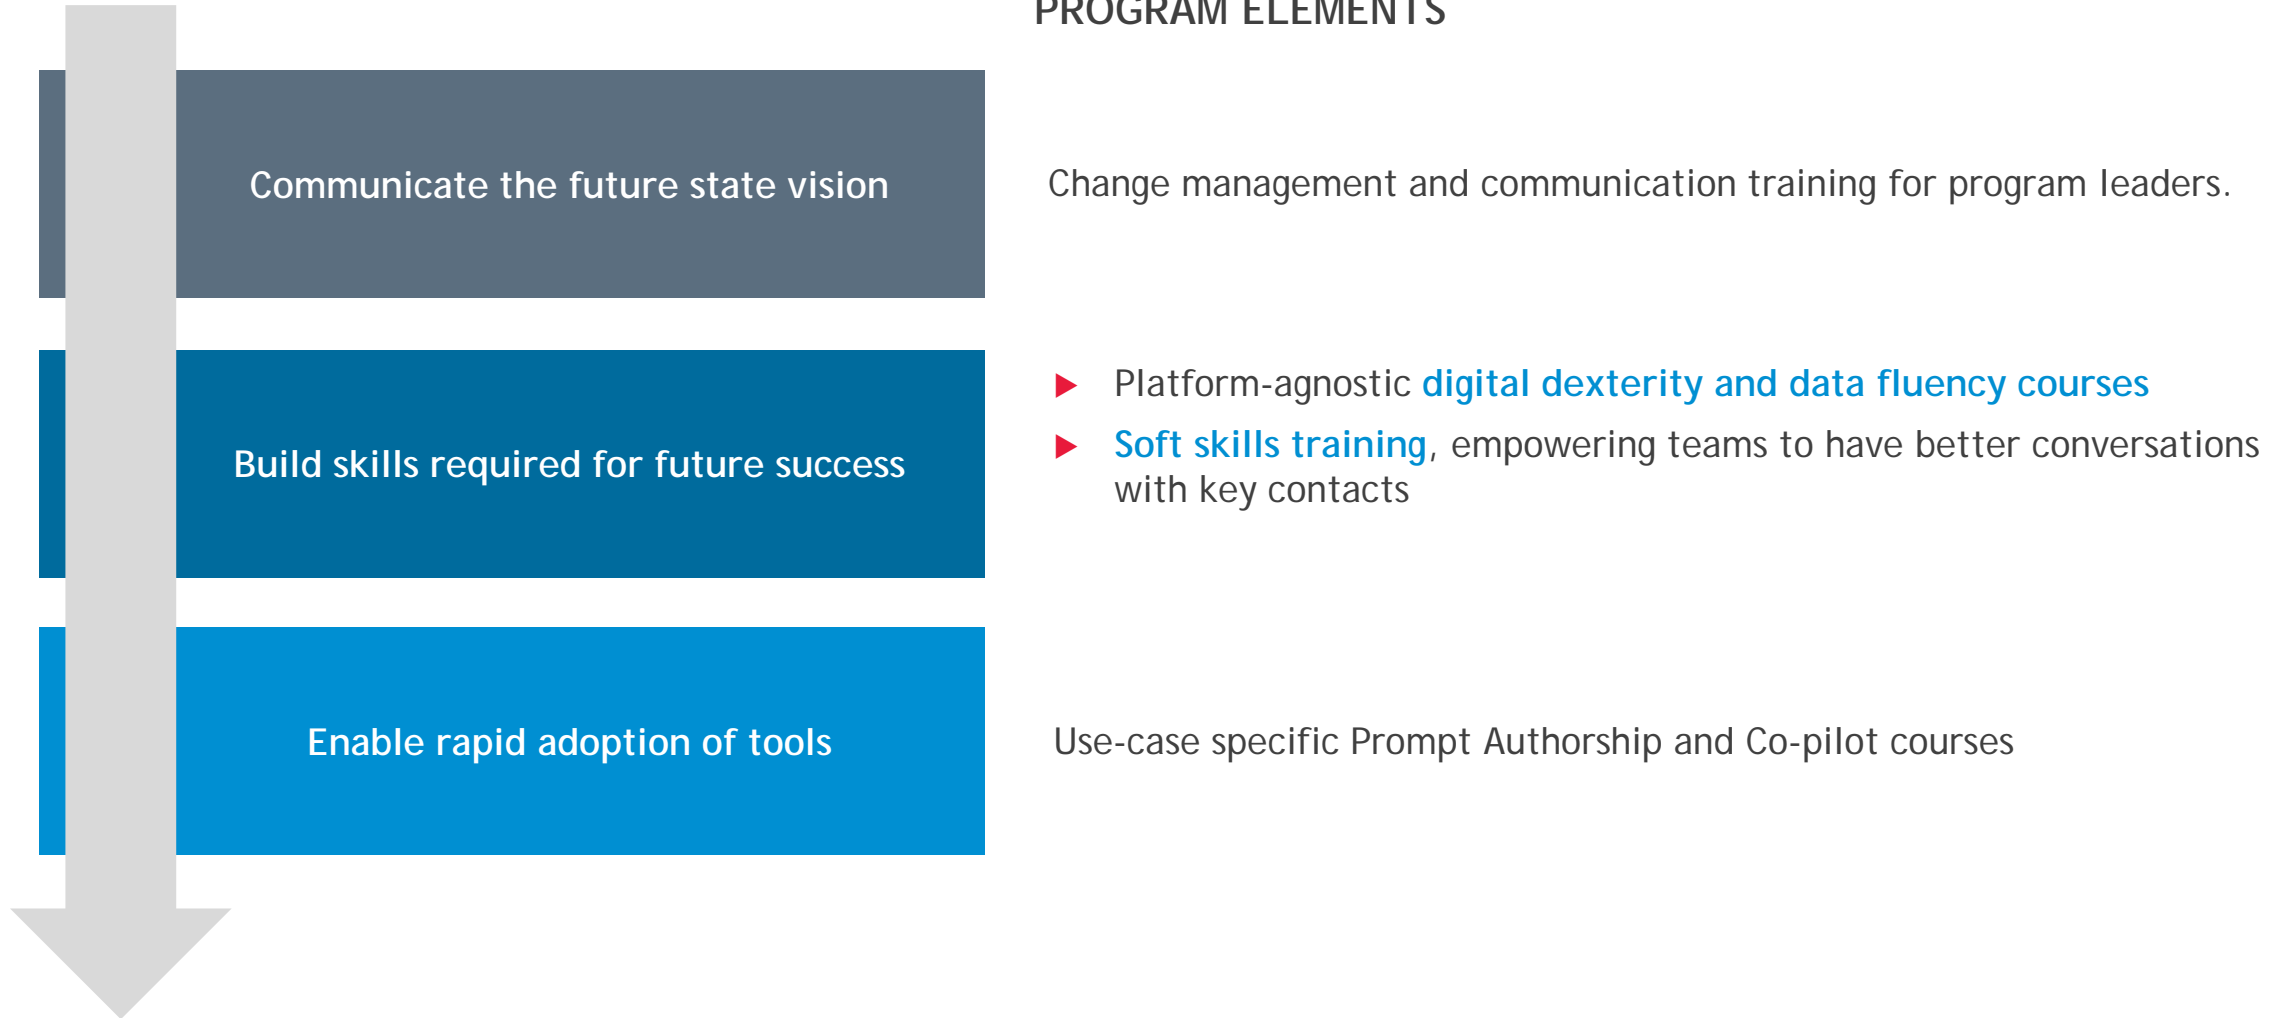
PROGRAM ELEMENTS

Communicate the future state vision

Change management and communication training for program leaders.

Build skills required for future success

- Platform-agnostic digital dexterity and data fluency courses
- Soft skills training, empowering teams to have better conversations with key contacts

Enable rapid adoption of tools

Use-case specific Prompt Authorship and Co-pilot courses